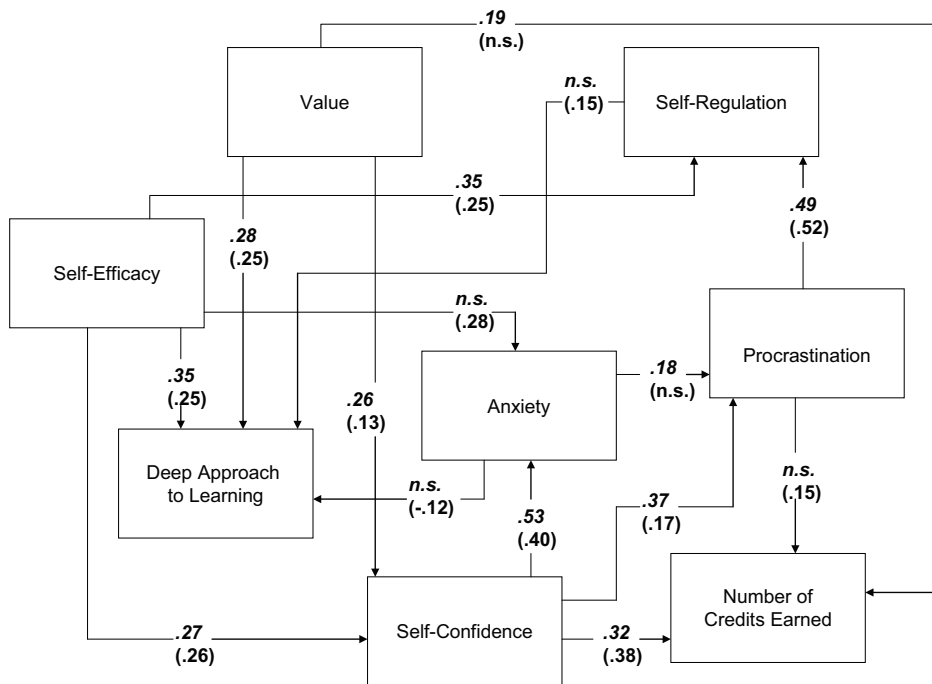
.19
(n.s.)

Value

n.s.
(.15)

Self-Regulation

.35
(.25)

.49
(.52)

Self-Efficacy

.28
(.25)

n.s.
(.28)

Procrastination

.35
(.25)

.26
(.13)

Anxiety

.18
(n.s.)

Deep Approach to Learning

n.s.
(-.12)

.53
(.40)

.37
(.17)

n.s.
(.15)

Number of Credits Earned

.27
(.26)

Self-Confidence

.32
(.38)